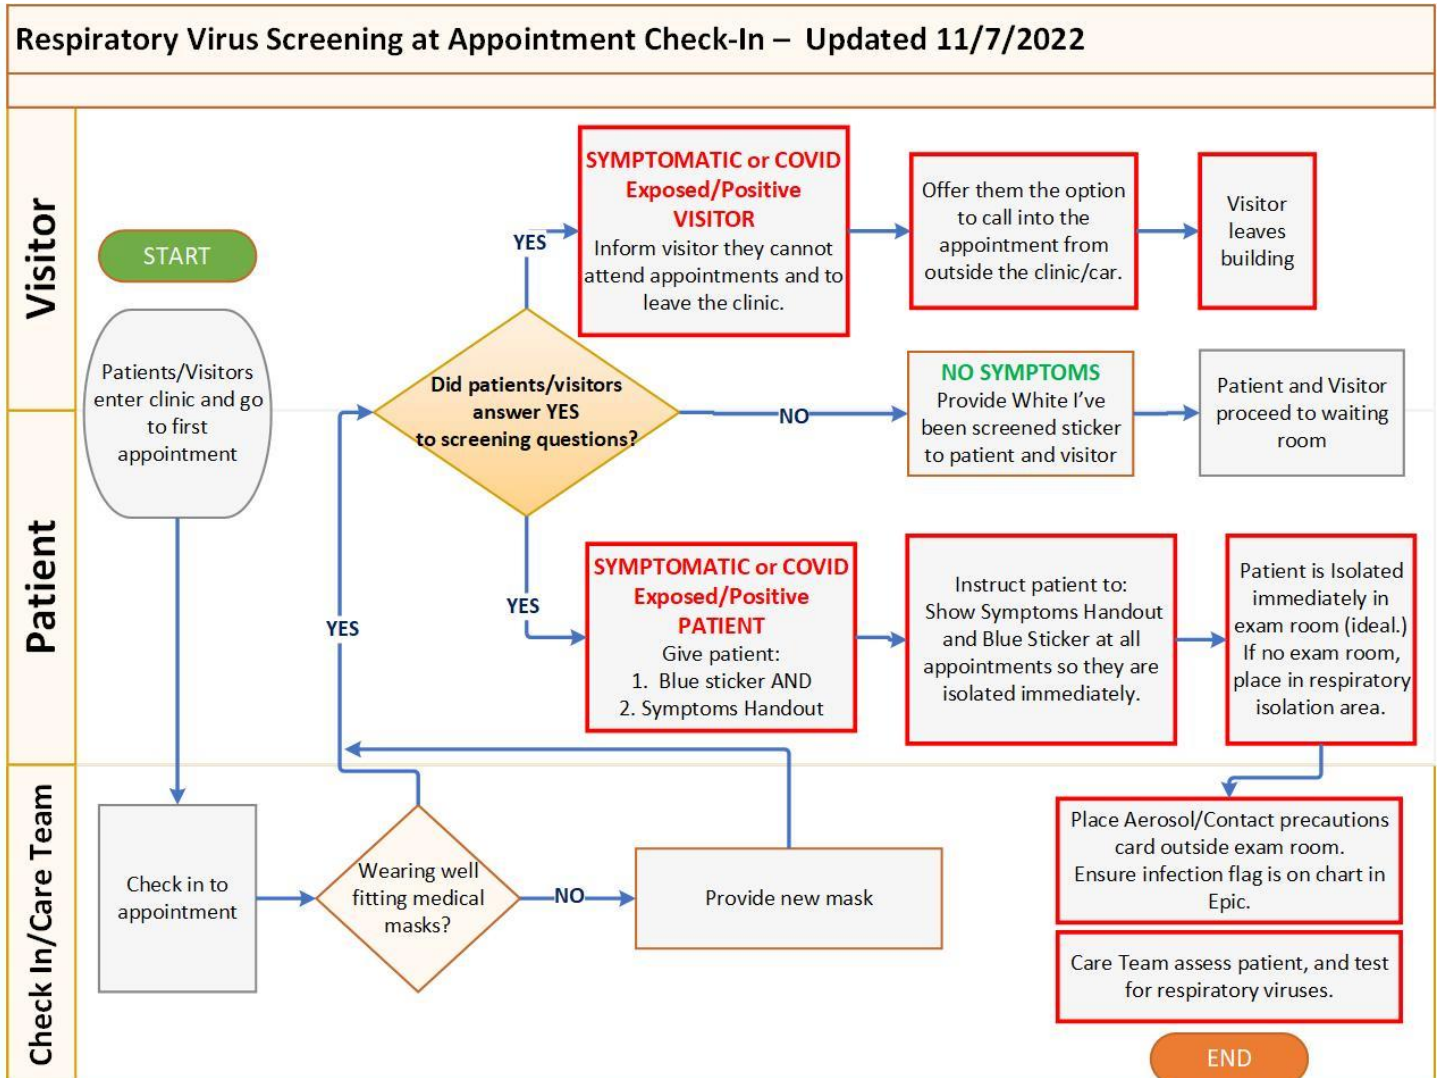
Respiratory Virus Screening at Appointment Check-In – Updated 11/7/2022

Visitor

Patient

Check In/Care Team

START

Patients/Visitors enter clinic and go to first appointment

Did patients/visitors answer YES to screening questions?

YES

SYMPTOMATIC or COVID Exposed/Positive VISITOR
Inform visitor they cannot attend appointments and to leave the clinic.

Offer them the option to call into the appointment from outside the clinic/car.

Visitor leaves building

NO

NO SYMPTOMS
Provide White I've been screened sticker to patient and visitor

Patient and Visitor proceed to waiting room

YES

SYMPTOMATIC or COVID Exposed/Positive PATIENT
Give patient:
1. Blue sticker AND
2. Symptoms Handout

Instruct patient to: Show Symptoms Handout and Blue Sticker at all appointments so they are isolated immediately.

Patient is Isolated immediately in exam room (ideal.) If no exam room, place in respiratory isolation area.

YES

Check in to appointment

Wearing well fitting medical masks?

NO

Provide new mask

Place Aerosol/Contact precautions card outside exam room. Ensure infection flag is on chart in Epic.

Care Team assess patient, and test for respiratory viruses.

END